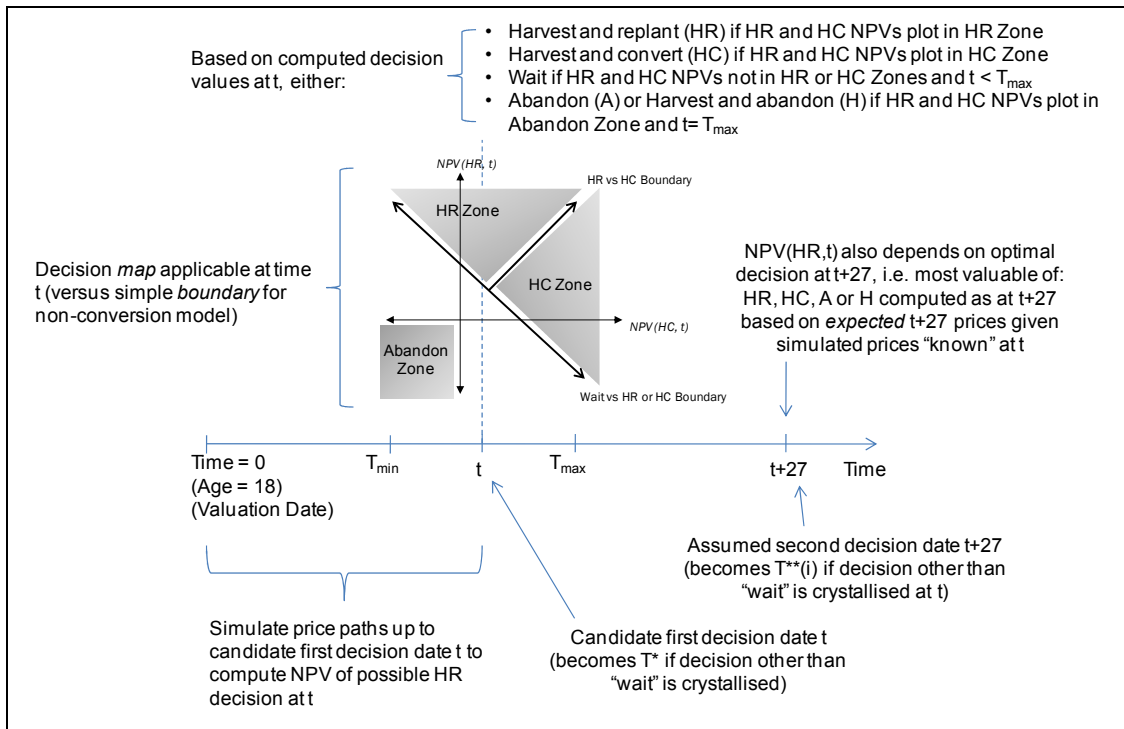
Based on computed decision values at t, either:

- Harvest and replant (HR) if HR and HC NPVs plot in HR Zone
- Harvest and convert (HC) if HR and HC NPVs plot in HC Zone
- Wait if HR and HC NPVs not in HR or HC Zones and t < $T_{max}$
- Abandon (A) or Harvest and abandon (H) if HR and HC NPVs plot in Abandon Zone and t= $T_{max}$

NPV(HR, t)

HR vs HC Boundary

HR Zone

HC Zone

Decision *map* applicable at time t (versus simple *boundary* for non-conversion model)

NPV(HC, t)

Abandon Zone

Wait vs HR or HC Boundary

NPV(HR,t) also depends on optimal decision at t+27, i.e. most valuable of: HR, HC, A or H computed as at t+27 based on *expected* t+27 prices given simulated prices "known" at t

Time = 0
(Age = 18)
(Valuation Date)

$T_{min}$

t

$T_{max}$

t+27

Time

Assumed second decision date t+27 (becomes T**(i) if decision other than "wait" is crystallised at t)

Simulate price paths up to candidate first decision date t to compute NPV of possible HR decision at t

Candidate first decision date t (becomes T* if decision other than "wait" is crystallised)